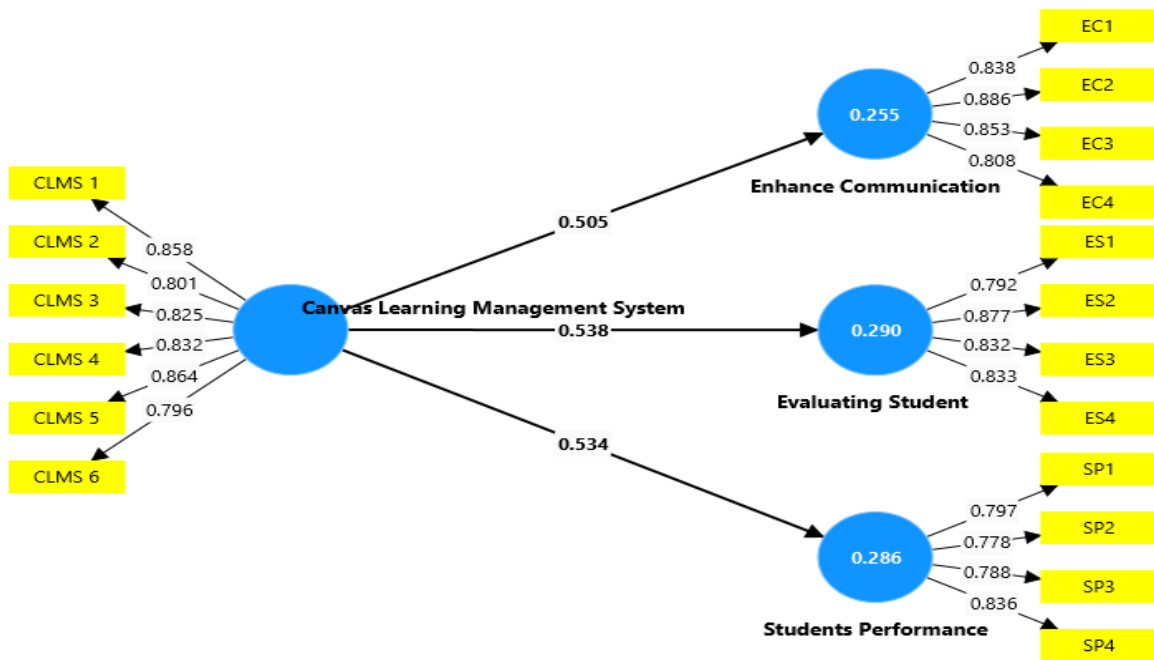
CLMS 1
CLMS 2
CLMS 3
CLMS 4
CLMS 5
CLMS 6
0.858
0.801
0.825
0.832
0.864
0.796
Canvas Learning Management System
0.505
0.538
0.534
0.255
Enhance Communication
0.838
0.886
0.853
0.808
EC1
EC2
EC3
EC4
0.290
Evaluating Student
0.792
0.877
0.832
0.833
ES1
ES2
ES3
ES4
0.286
Students Performance
0.797
0.778
0.788
0.836
SP1
SP2
SP3
SP4